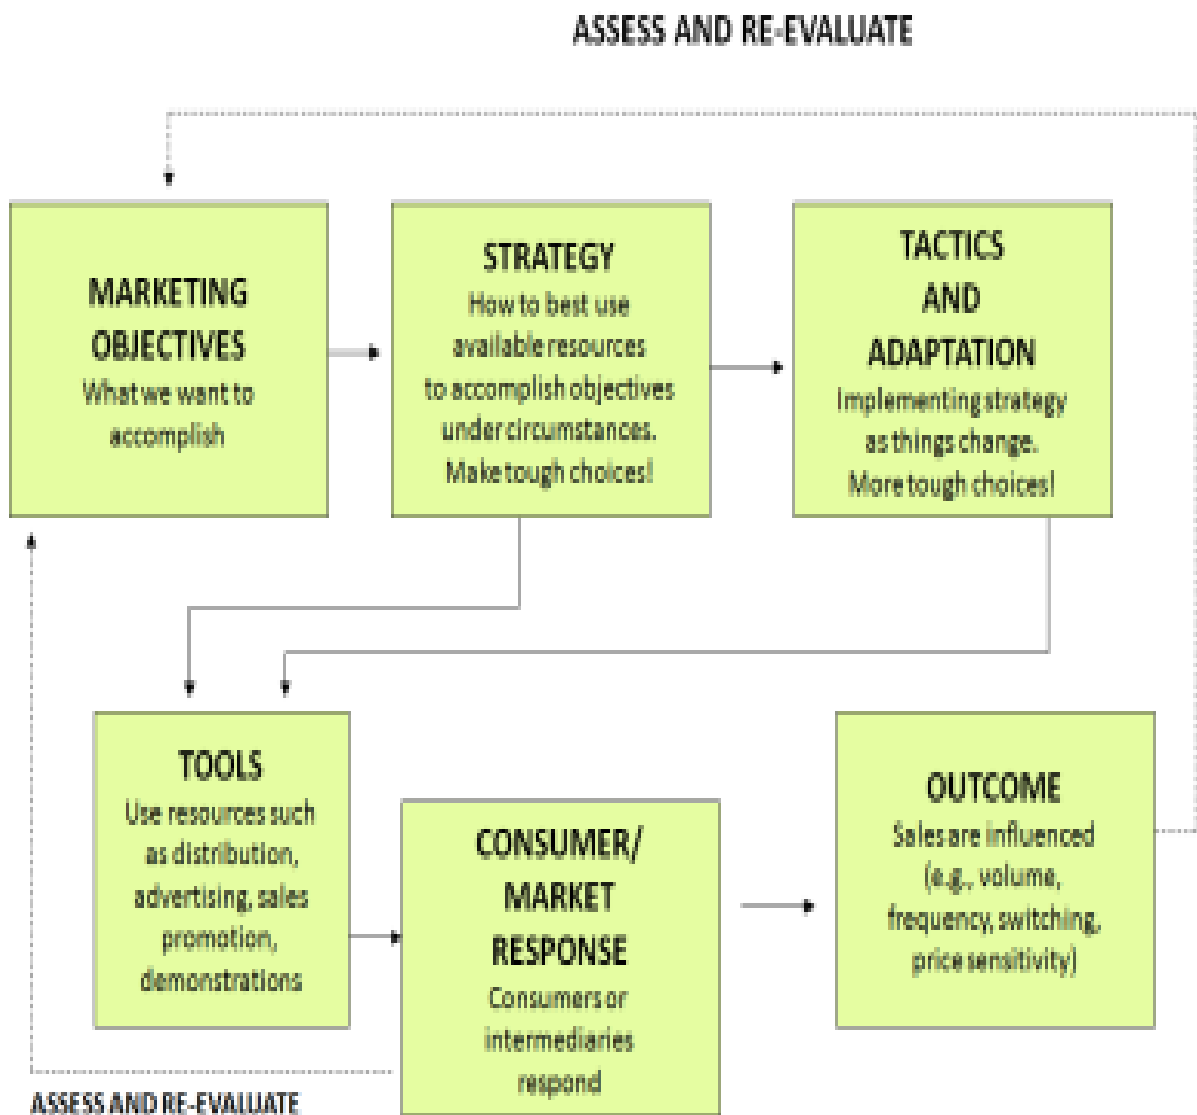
ASSESS AND RE-EVALUATE

MARKETING OBJECTIVES
What we want to accomplish

STRATEGY
How to best use available resources to accomplish objectives under circumstances. Make tough choices!

TACTICS AND ADAPTATION
Implementing strategy as things change. More tough choices!

TOOLS
Use resources such as distribution, advertising, sales promotion, demonstrations

CONSUMER/ MARKET RESPONSE
Consumers or intermediaries respond

OUTCOME
Sales are influenced (e.g., volume, frequency, switching, price sensitivity)

ASSESS AND RE-EVALUATE